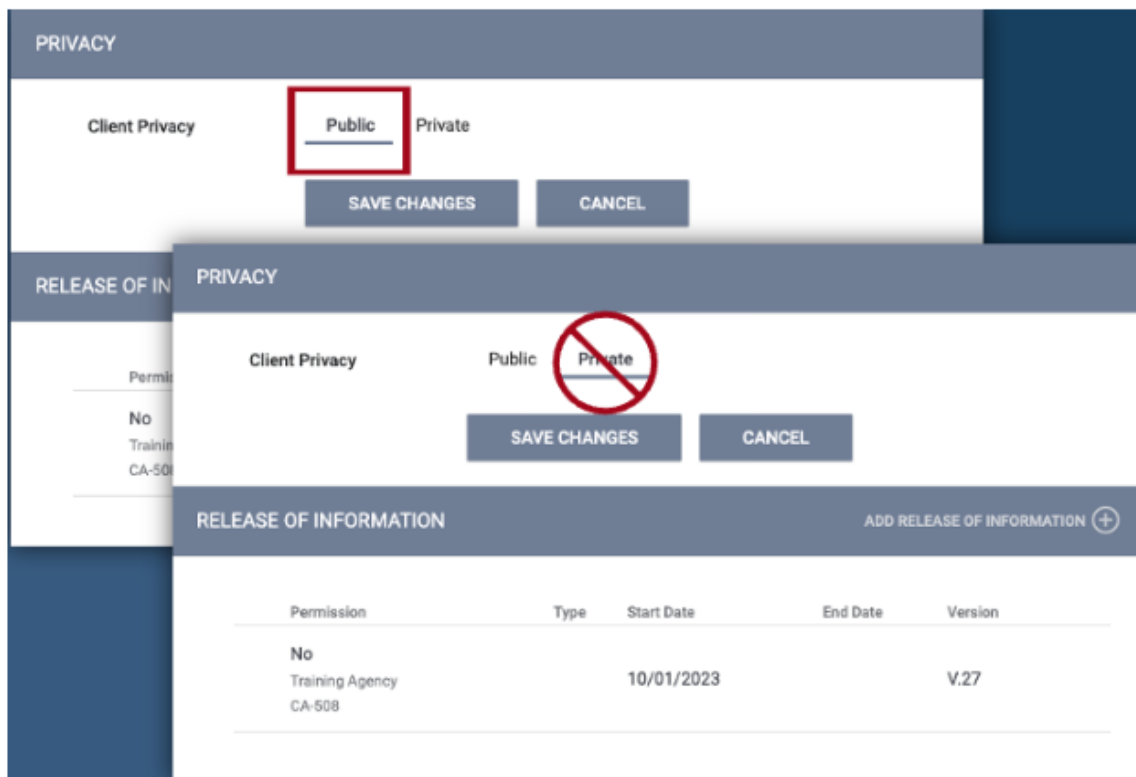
PRIVACY

Client Privacy Public Private

SAVE CHANGES CANCEL

RELEASE OF IN

Permi

No
Trainin
CA-50

PRIVACY

Client Privacy Public Private

SAVE CHANGES CANCEL

RELEASE OF INFORMATION

ADD RELEASE OF INFORMATION

| Permission | Type | Start Date | End Date | Version |
|---|---|---|---|---|
| No<br>Training Agency<br>CA-508 | | 10/01/2023 | | V.27 |